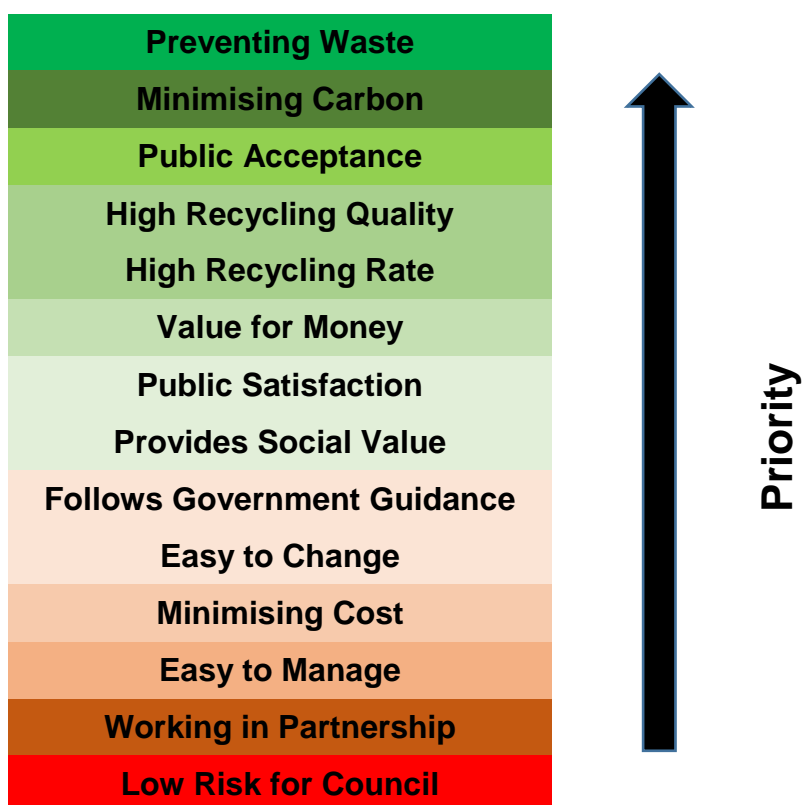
Preventing Waste
Minimising Carbon
Public Acceptance
High Recycling Quality
High Recycling Rate
Value for Money
Public Satisfaction
Provides Social Value
Follows Government Guidance
Easy to Change
Minimising Cost
Easy to Manage
Working in Partnership
Low Risk for Council

Priority